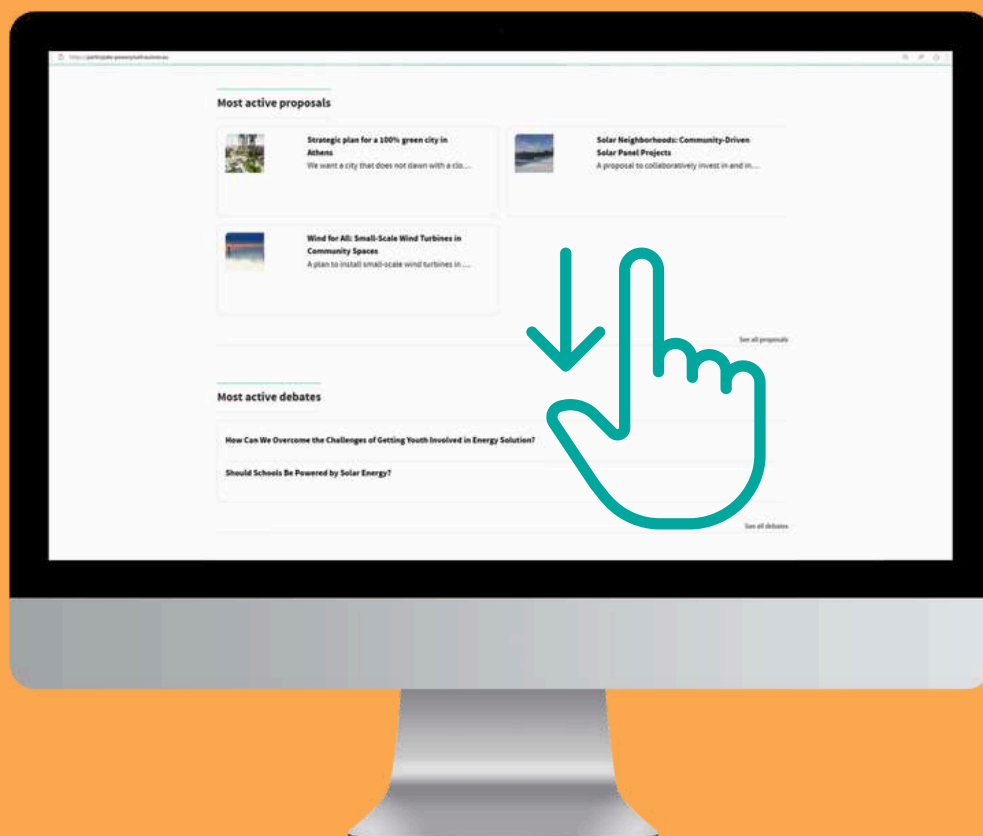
https://participate.poweryouth.eu

Most active proposals

Strategic plan for a 100% green city in Athens
We want a city that does not dawn with a clo...

Solar Neighborhoods: Community-Driven Solar Panel Projects
A proposal to collaboratively invest in and in...

Wind for All: Small-Scale Wind Turbines in Community Spaces
A plan to install small-scale wind turbines in ...

See all proposals

Most active debates

How Can We Overcome the Challenges of Getting Youth Involved in Energy Solution?

Should Schools Be Powered by Solar Energy?

See all debates